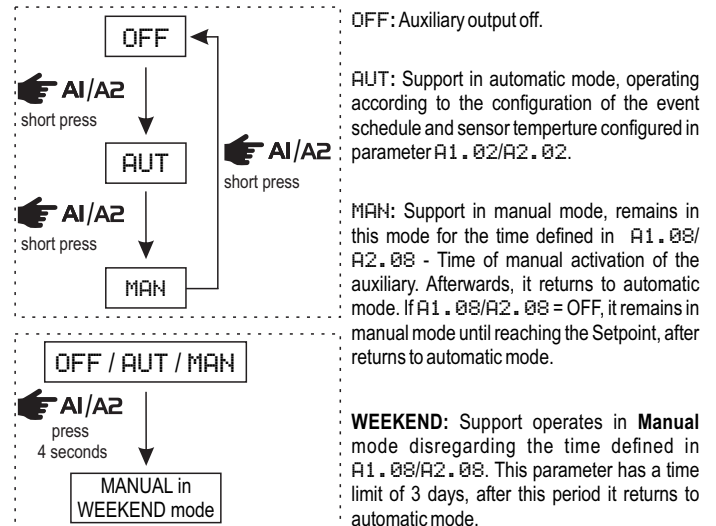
OFF

A1/A2
short press

AUT

A1/A2
short press

A1/A2
short press

MAN

OFF / AUT / MAN

A1/A2
press
4 seconds

MANUAL in
WEEKEND mode

OFF: Auxiliary output off.

AUT: Support in automatic mode, operating according to the configuration of the event schedule and sensor temperture configured in parameter A1.02/A2.02.

MAN: Support in manual mode, remains in this mode for the time defined in A1.08/ A2.08 - Time of manual activation of the auxiliary. Afterwards, it returns to automatic mode. If A1.08/A2.08 = OFF, it remains in manual mode until reaching the Setpoint, after returns to automatic mode.

WEEKEND: Support operates in Manual mode disregarding the time defined in A1.08/A2.08. This parameter has a time limit of 3 days, after this period it returns to automatic mode.